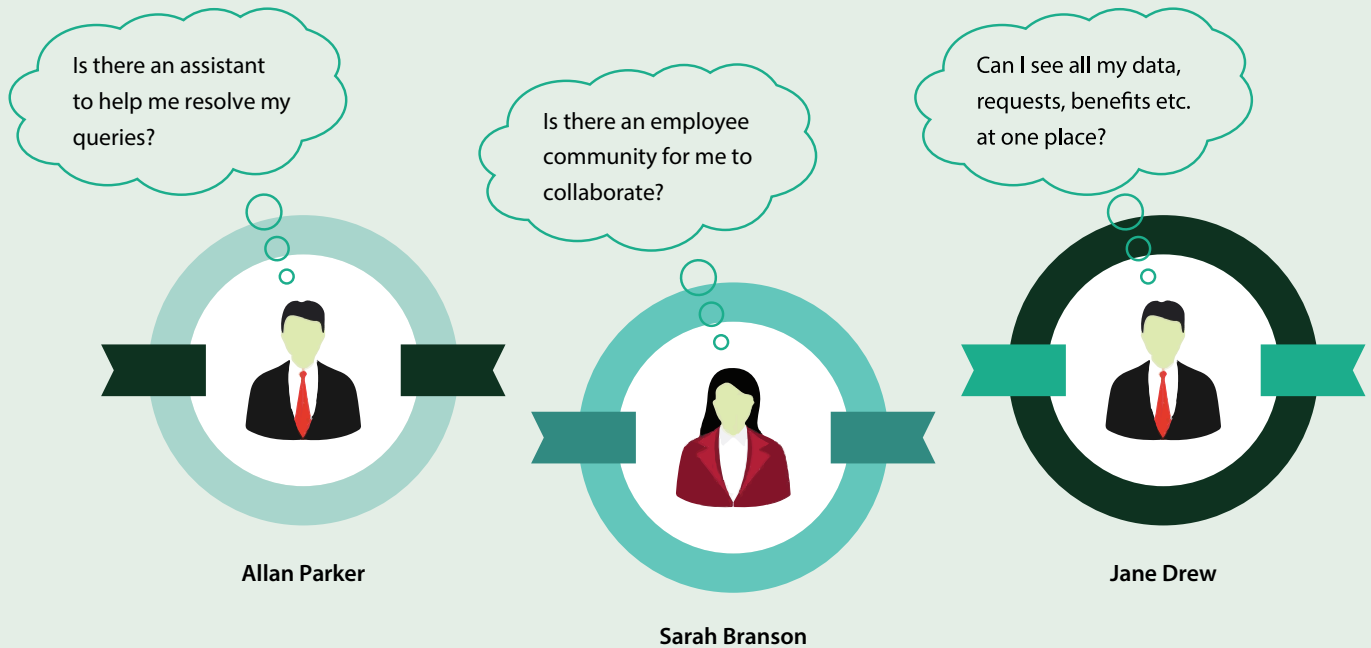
Is there an assistant to help me resolve my queries?

Allan Parker

Is there an employee community for me to collaborate?

Sarah Branson

Can I see all my data, requests, benefits etc. at one place?

Jane Drew